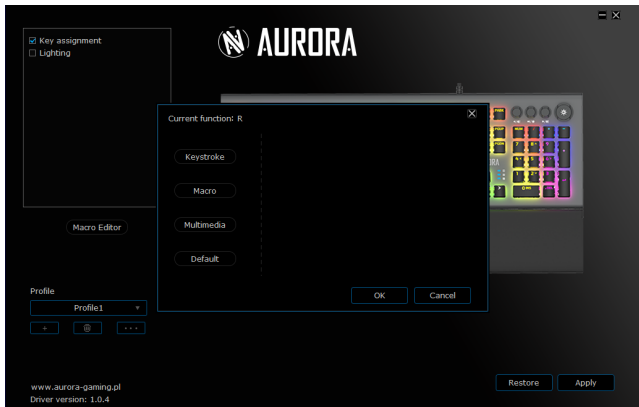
☑ Key assignment
☐ Lighting

AURORA

Current function: R

Keystroke

Macro

Multimedia

Default

OK

Cancel

Macro Editor

Profile

Profile1

+

...

www.aurora-gaming.pl
Driver version: 1.0.4

Restore

Apply